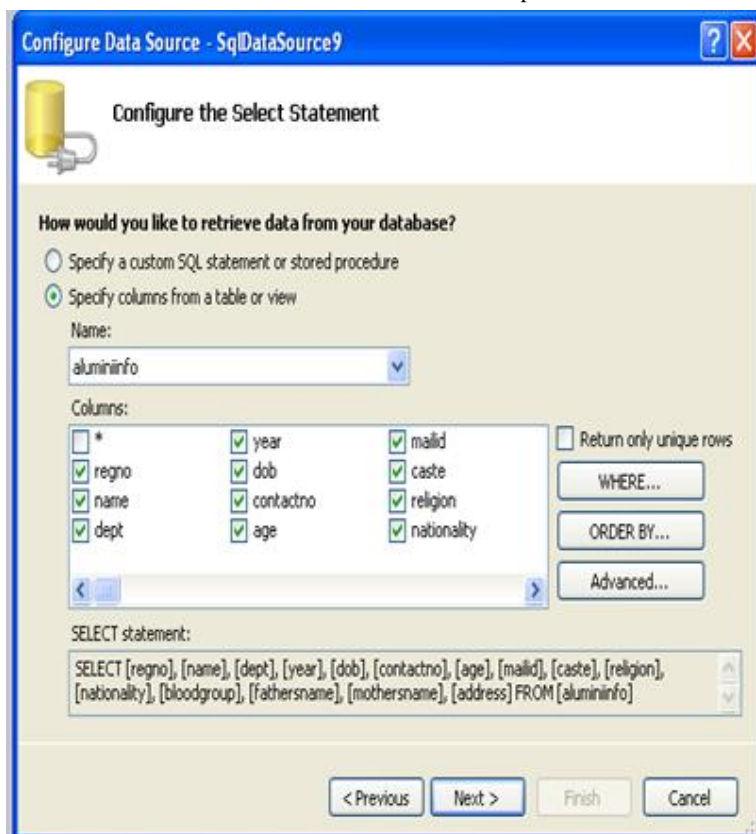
Configure Data Source - SqlDataSource9

Configure the Select Statement

How would you like to retrieve data from your database?

Specify a custom SQL statement or stored procedure

Specify columns from a table or view

Name:

aluminiinfo

Columns:

| | | |
|---|---|---|
| * | year | mailid |
| regno | dob | caste |
| name | contactno | religion |
| dept | age | nationality |

Return only unique rows

WHERE...

ORDER BY...

Advanced...

SELECT statement:

SELECT [regno], [name], [dept], [year], [dob], [contactno], [age], [mailid], [caste], [religion], [nationality], [bloodgroup], [fathersname], [mothersname], [address] FROM [aluminiinfo]

< Previous | Next > | Finish | Cancel